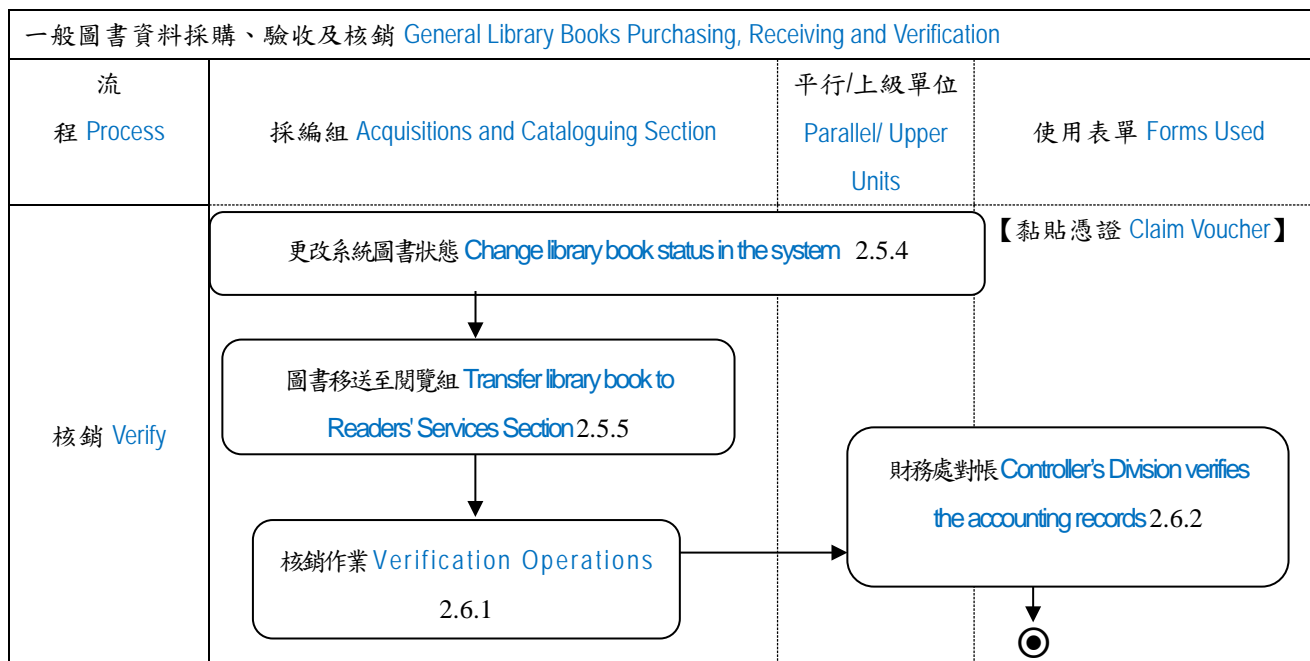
一般圖書資料採購、驗收及核銷 General Library Books Purchasing, Receiving and Verification

| 流程 Process | 採編組 Acquisitions and Cataloguing Section | 平行/上級單位 Parallel/ Upper Units | 使用表單 Forms Used |
|---|---|---|---|
| 核銷 Verify | 更改系統圖書狀態 Change library book status in the system 2.5.4<br>圖書移送至閱覽組 Transfer library book to Readers' Services Section 2.5.5<br>核銷作業 Verification Operations 2.6.1 | 財務處對帳 Controller's Division verifies the accounting records 2.6.2 | 【黏貼憑證 Claim Voucher】 |